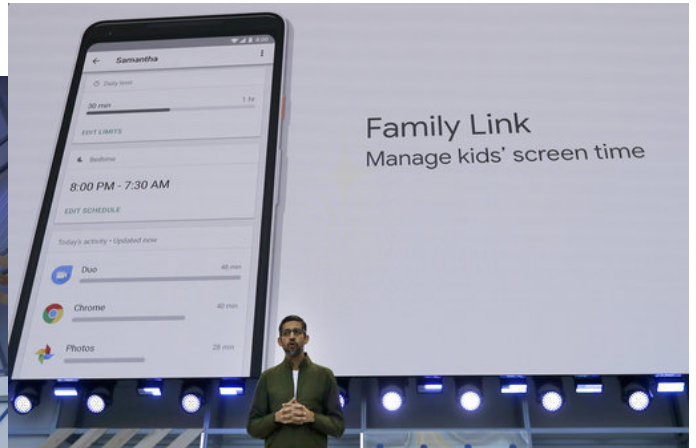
Samantha

Daily limit

30 min

1 hr

EDIT LIMITS

Bedtime

8:00 PM - 7:30 AM

EDIT SCHEDULE

Today's activity • Updated now

Duo

45 min

Chrome

40 min

Photos

28 min

Family Link

Manage kids' screen time